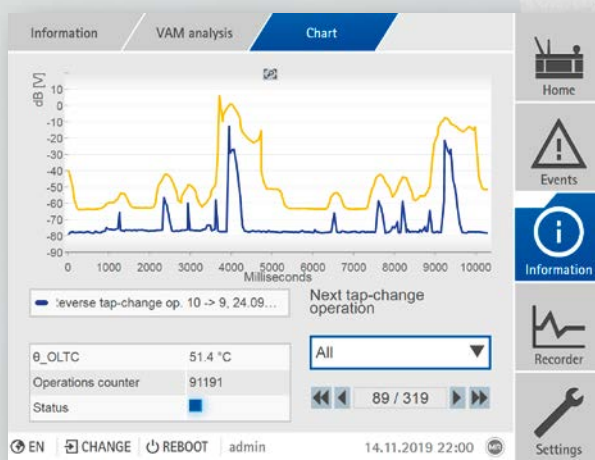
Information

VAM analysis

Chart

dB [V]

10
0
-10
-20
-30
-40
-50
-60
-70
-80
-90

0 1000 2000 3000 4000 5000 6000 7000 8000 9000 10000
Milliseconds

?everse tap-change op. 10 -> 9, 24.09...

Next tap-change operation

All

| θ_OLTC | 51.4 °C |
|---|---|
| Operations counter | 91191 |
| Status | |

89 / 319

Home

Events

Information

Recorder

Settings

EN CHANGE REBOOT admin 14.11.2019 22:00